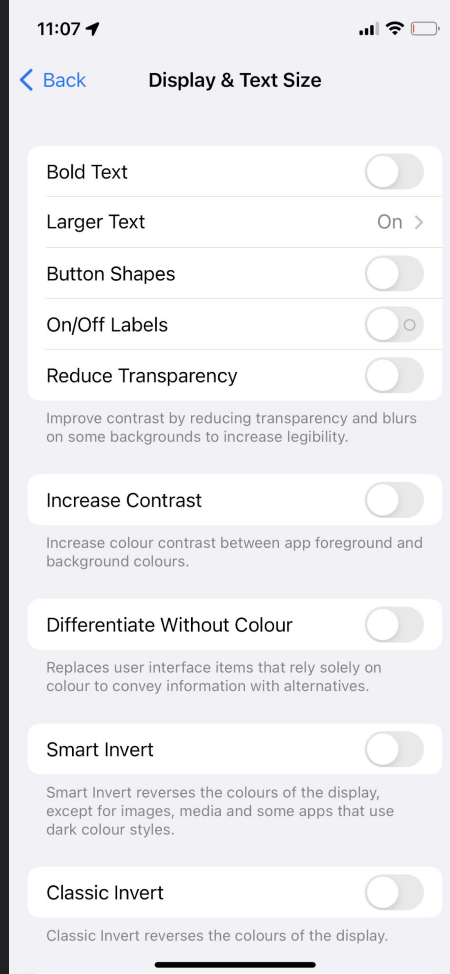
11:07

Back

Display & Text Size

Bold Text

Larger Text

On

Button Shapes

On/Off Labels

Reduce Transparency

Improve contrast by reducing transparency and blurs on some backgrounds to increase legibility.

Increase Contrast

Increase colour contrast between app foreground and background colours.

Differentiate Without Colour

Replaces user interface items that rely solely on colour to convey information with alternatives.

Smart Invert

Smart Invert reverses the colours of the display, except for images, media and some apps that use dark colour styles.

Classic Invert

Classic Invert reverses the colours of the display.